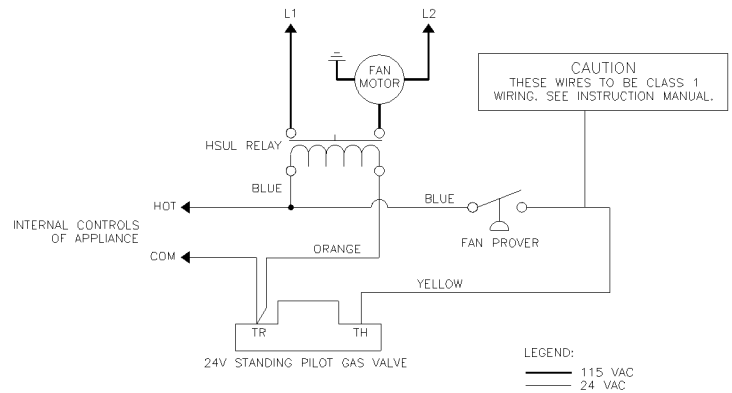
L1

L2

FAN MOTOR

CAUTION
THESE WIRES TO BE CLASS 1 WIRING. SEE INSTRUCTION MANUAL.

HSUL RELAY

BLUE

HOT

BLUE

INTERNAL CONTROLS OF APPLIANCE

ORANGE

FAN PROVER

COM

YELLOW

TR

TH

24V STANDING PILOT GAS VALVE

LEGEND:
115 VAC
24 VAC